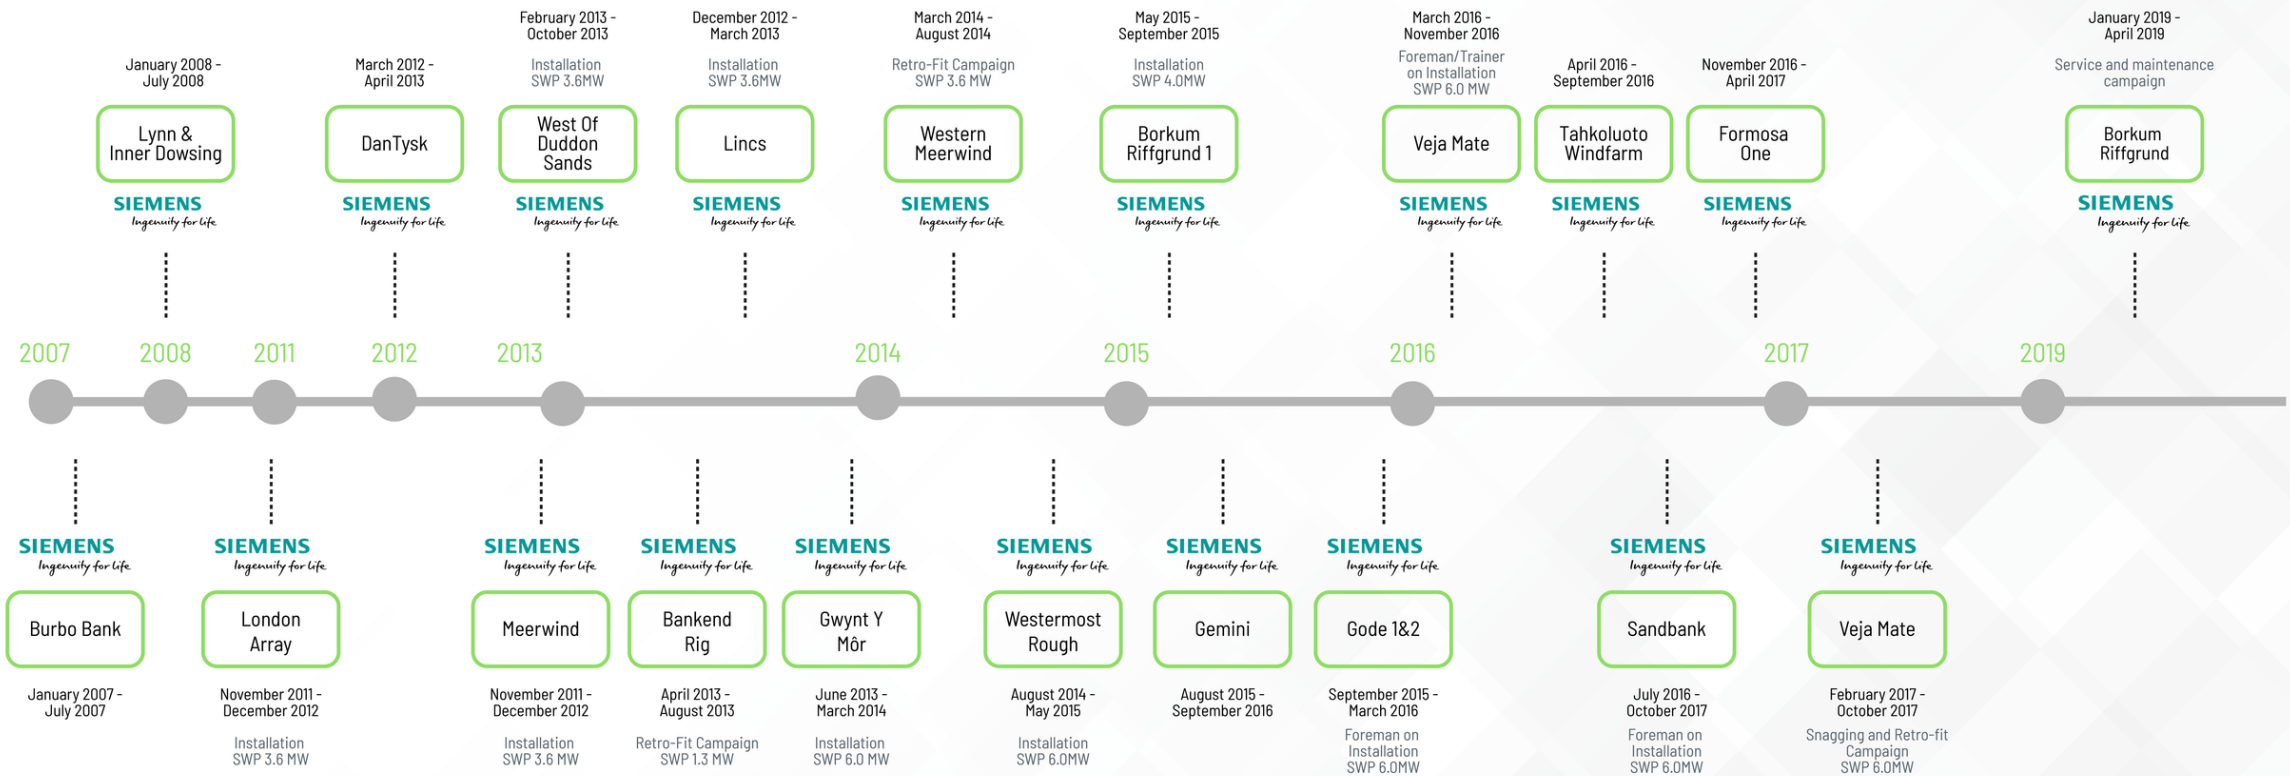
January 2008 - July 2008

Lynn & Inner Dowsing

SIEMENS
Ingenuity for life

March 2012 - April 2013

DanTysk

SIEMENS
Ingenuity for life

February 2013 - October 2013

Installation SWP 3.6MW

West Of Duddon Sands

SIEMENS
Ingenuity for life

December 2012 - March 2013

Installation SWP 3.6MW

Lincs

SIEMENS
Ingenuity for life

March 2014 - August 2014

Retro-Fit Campaign SWP 3.6 MW

Western Meerwind

SIEMENS
Ingenuity for life

May 2015 - September 2015

Installation SWP 4.0MW

Borkum Riffgrund 1

SIEMENS
Ingenuity for life

March 2016 - November 2016

Foreman/Trainer on Installation SWP 6.0 MW

Veja Mate

SIEMENS
Ingenuity for life

April 2016 - September 2016

Tahkoluoto Windfarm

SIEMENS
Ingenuity for life

November 2016 - April 2017

Formosa One

SIEMENS
Ingenuity for life

January 2019 - April 2019

Service and maintenance campaign

Borkum Riffgrund

SIEMENS
Ingenuity for life

2007 2008 2011 2012 2013 2014 2015 2016 2017 2019

SIEMENS
Ingenuity for life

Burbo Bank

January 2007 - July 2007

SIEMENS
Ingenuity for life

London Array

November 2011 - December 2012

Installation SWP 3.6 MW

SIEMENS
Ingenuity for life

Meerwind

November 2011 - December 2012

Installation SWP 3.6 MW

SIEMENS
Ingenuity for life

Bankend Rig

April 2013 - August 2013

Retro-Fit Campaign SWP 1.3 MW

SIEMENS
Ingenuity for life

Gwynt Y Môr

June 2013 - March 2014

Installation SWP 6.0 MW

SIEMENS
Ingenuity for life

Westermost Rough

August 2014 - May 2015

Installation SWP 6.0MW

SIEMENS
Ingenuity for life

Gemini

August 2015 - September 2016

SIEMENS
Ingenuity for life

Gode 1&2

September 2015 - March 2016

Foreman on Installation SWP 6.0MW

SIEMENS
Ingenuity for life

Sandbank

July 2016 - October 2017

Foreman on Installation SWP 6.0MW

SIEMENS
Ingenuity for life

Veja Mate

February 2017 - October 2017

Snagging and Retro-fit Campaign SWP 6.0MW